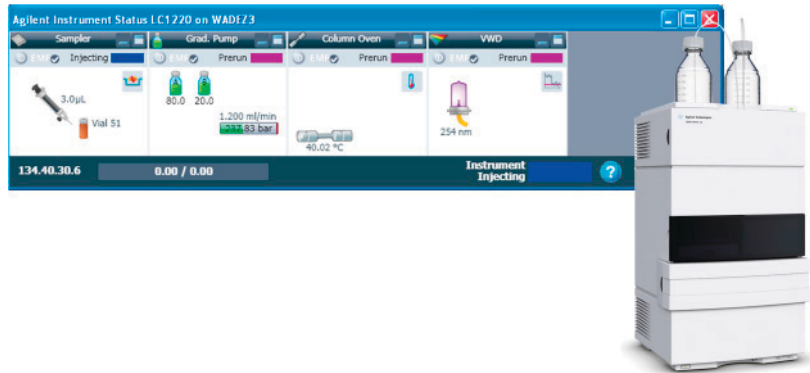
Agilent Instrument Status LC1220 on WADEZ3

Sampler

EMF Injecting

3.0µL

Vial 51

Grad. Pump

EMF Prerun

80.0 20.0

1.200 ml/min

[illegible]3.83 bar

Column Oven

EMF Prerun

40.02 °C

VWD

EMF Prerun

254 nm

134.40.30.6

0.00 / 0.00

Instrument Injecting

?